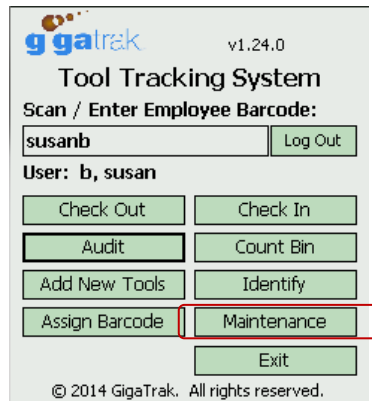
gigatrak v1.24.0

Tool Tracking System

Scan / Enter Employee Barcode:

susanb

Log Out

User: b, susan

Check Out

Check In

Audit

Count Bin

Add New Tools

Identify

Assign Barcode

Maintenance

Exit

© 2014 GigaTrak. All rights reserved.